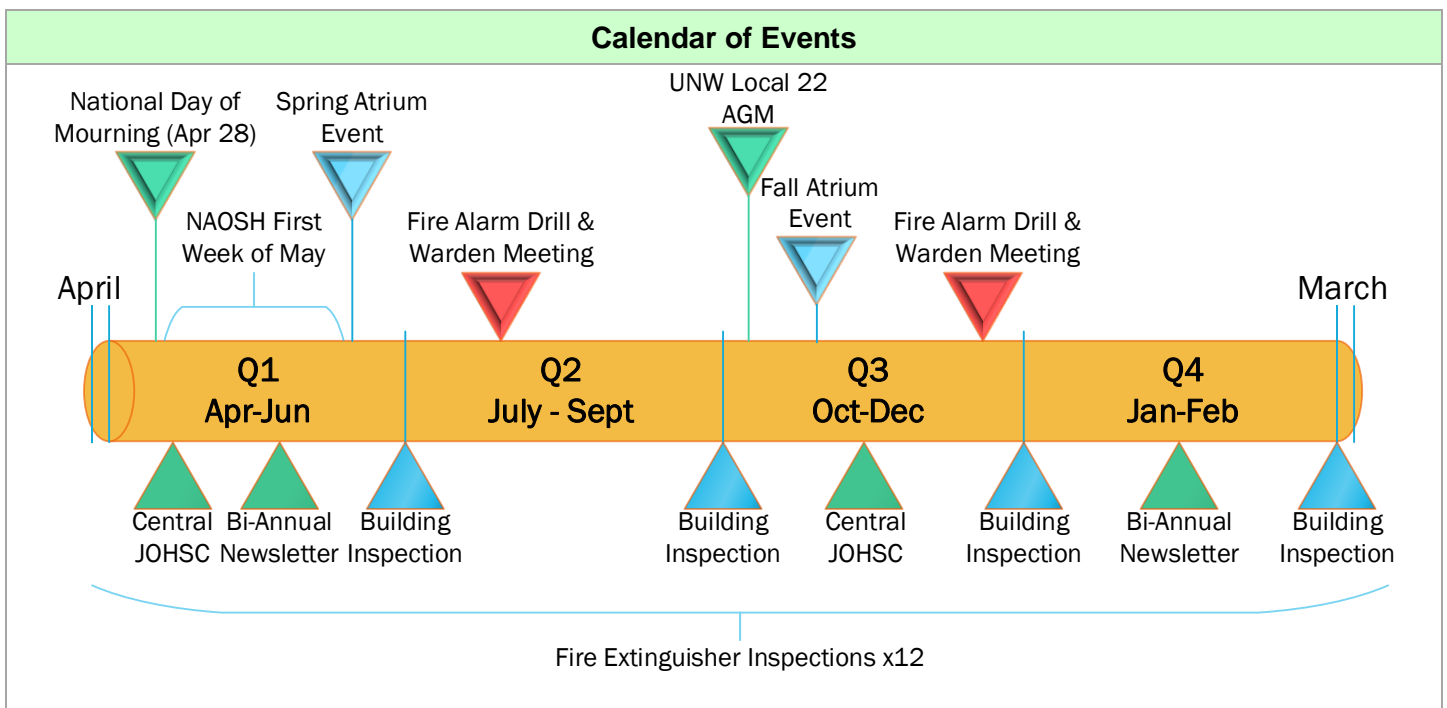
Calendar of Events

National Day of Mourning (Apr 28)

Spring Atrium Event

NAOSH First Week of May

Fire Alarm Drill & Warden Meeting

UNW Local 22 AGM

Fall Atrium Event

Fire Alarm Drill & Warden Meeting

April

March

Q1
Apr-Jun

Q2
July - Sept

Q3
Oct-Dec

Q4
Jan-Feb

Central JOHSC

Bi-Annual Newsletter

Building Inspection

Building Inspection

Central JOHSC

Building Inspection

Bi-Annual Newsletter

Building Inspection

Fire Extinguisher Inspections x12